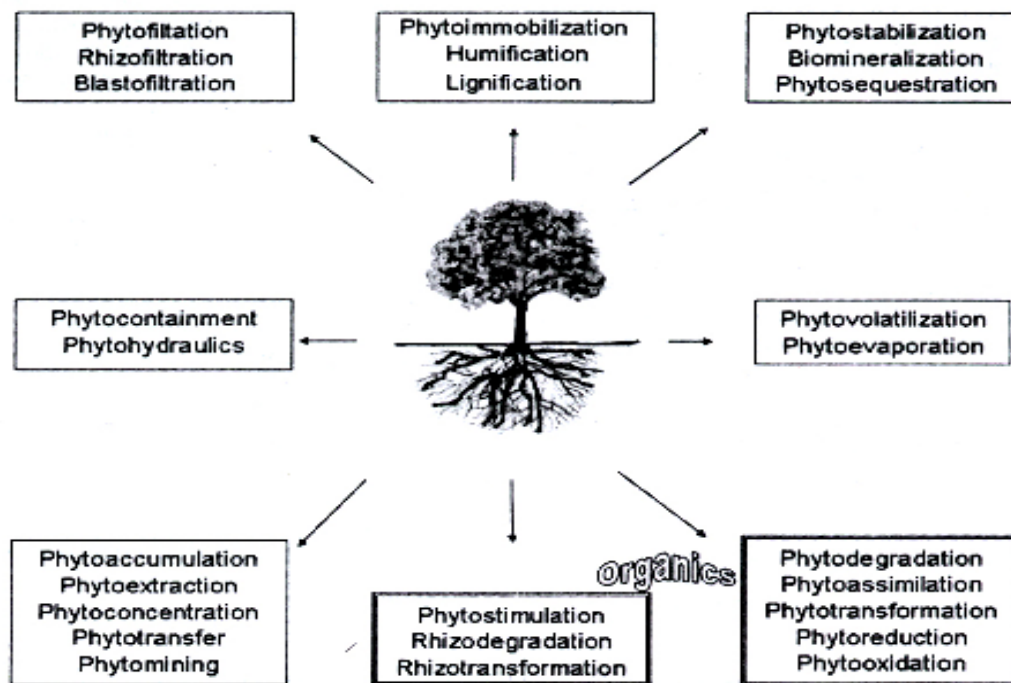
Phytofiltation
Rhizofiltration
Blastofiltration

Phytoimmobilization
Humification
Lignification

Phytostabilization
Biomineralization
Phytosequestration

Phytocontainment
Phytohydraulics

Phytovolatilization
Phytoevaporation

Phytoaccumulation
Phytoextraction
Phytoconcentration
Phytotransfer
Phytomining

Phytostimulation
Rhizodegradation
Rhizotransformation

organics

Phytodegradation
Phytoassimilation
Phytotransformation
Phytoreduction
Phytooxidation